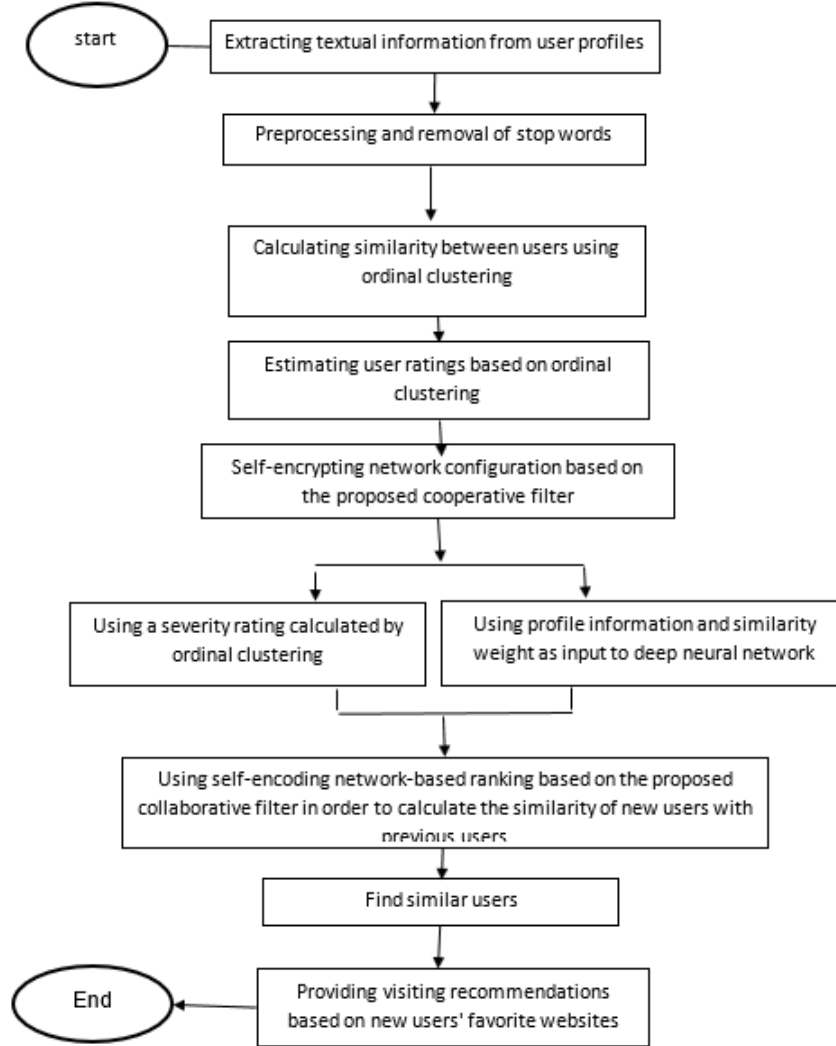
start

Extracting textual information from user profiles

Preprocessing and removal of stop words

Calculating similarity between users using ordinal clustering

Estimating user ratings based on ordinal clustering

Self-encrypting network configuration based on the proposed cooperative filter

Using a severity rating calculated by ordinal clustering

Using profile information and similarity weight as input to deep neural network

Using self-encoding network-based ranking based on the proposed collaborative filter in order to calculate the similarity of new users with previous users

Find similar users

Providing visiting recommendations based on new users' favorite websites

End